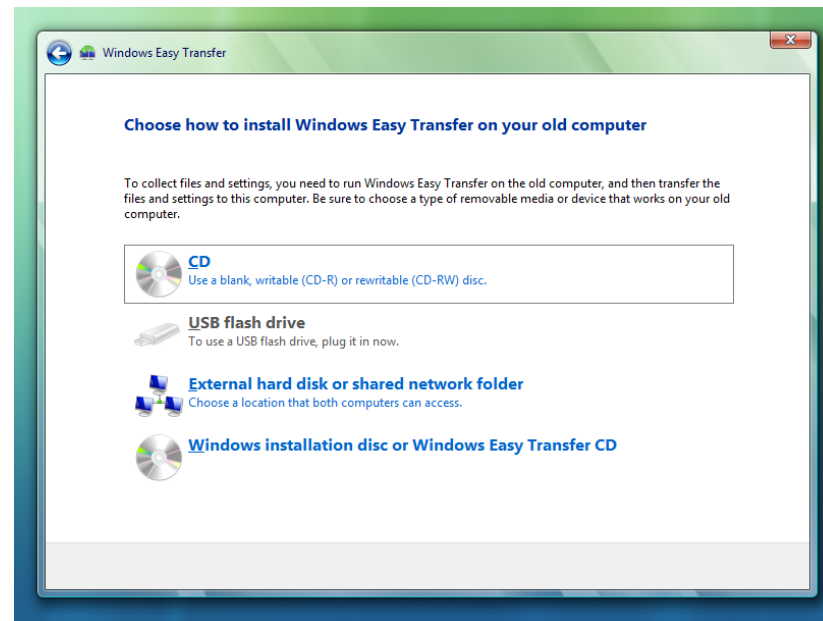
Windows Easy Transfer

Choose how to install Windows Easy Transfer on your old computer

To collect files and settings, you need to run Windows Easy Transfer on the old computer, and then transfer the files and settings to this computer. Be sure to choose a type of removable media or device that works on your old computer.

CD
Use a blank, writable (CD-R) or rewritable (CD-RW) disc.

USB flash drive
To use a USB flash drive, plug it in now.

External hard disk or shared network folder
Choose a location that both computers can access.

Windows installation disc or Windows Easy Transfer CD